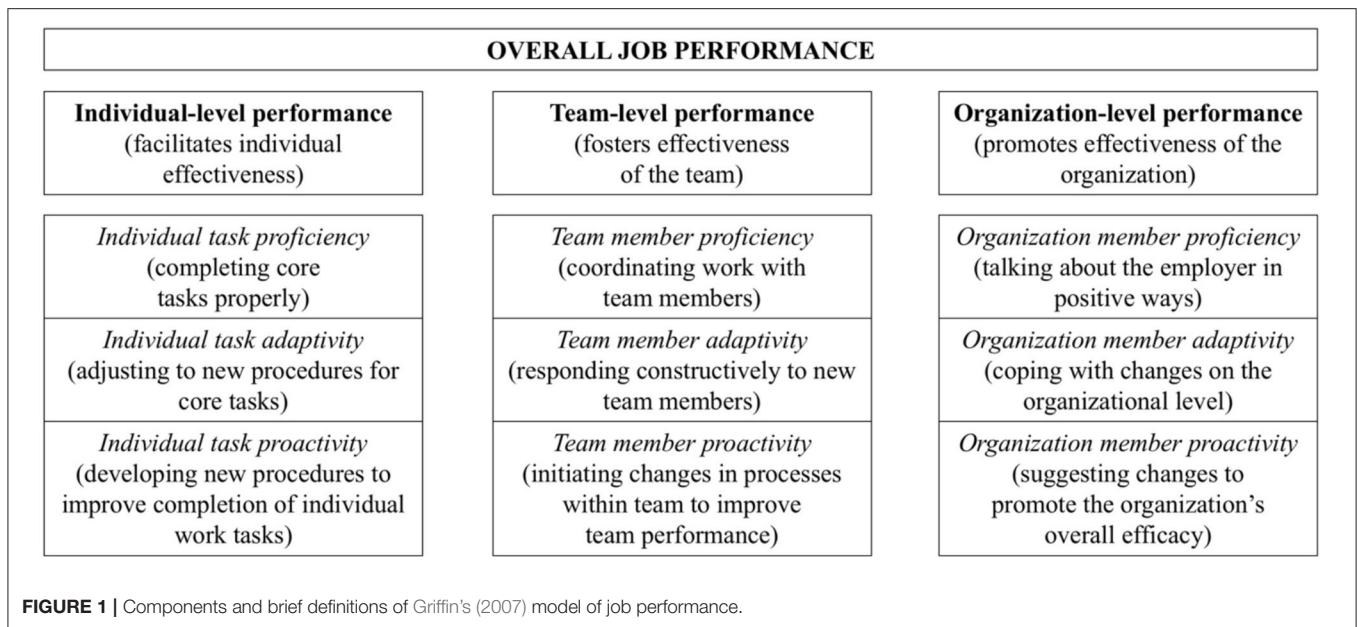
OVERALL JOB PERFORMANCE

Individual-level performance (facilitates individual effectiveness)

Individual task proficiency (completing core tasks properly)

Individual task adaptivity (adjusting to new procedures for core tasks)

Individual task proactivity (developing new procedures to improve completion of individual work tasks)

Team-level performance (fosters effectiveness of the team)

Team member proficiency (coordinating work with team members)

Team member adaptivity (responding constructively to new team members)

Team member proactivity (initiating changes in processes within team to improve team performance)

Organization-level performance (promotes effectiveness of the organization)

Organization member proficiency (talking about the employer in positive ways)

Organization member adaptivity (coping with changes on the organizational level)

Organization member proactivity (suggesting changes to promote the organization's overall efficacy)

FIGURE 1 | Components and brief definitions of Griffin's (2007) model of job performance.